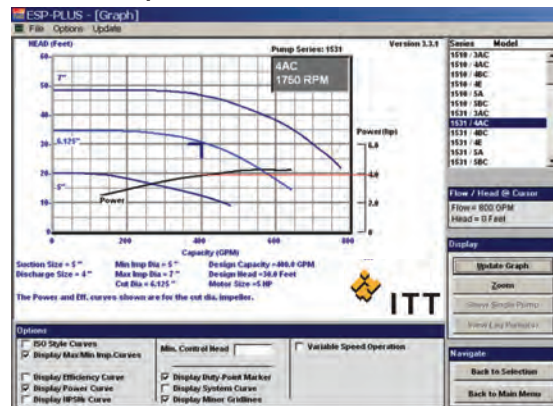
ESP-PLUS - [Graph]
File Options Update

HEAD (Feet)
Pump Series: 1531
Version 3.3.1

4AC
1750 RPM

60
7"
50
40
6.125"
30
20
5"
10
Power
0

Power (hp)
6.0
4.0
2.0
0

0 200 400 600 800
Capacity (GPM)

Section Size = 5"
Discharge Size = 4"
Min Imp Dia = 5"
Max Imp Dia = 7"
Cut Dia = 6.125"
Design Capacity = 400.0 GPM
Design Head = 30.0 Feet
Motor Size = 5 HP

The Power and Eff. curves shown are for the cut dia. impeller.

ITT

Series Model
1510 / 3AC
1510 / 4AC
1510 / 4BC
1510 / 4E
1510 / 5A
1510 / 5BC
1531 / 3AC
1531 / 4AC
1531 / 4BC
1531 / 4E
1531 / 5A
1531 / 5BC

Flow / Head @ Cursor
Flow = 800 GPM
Head = 0 Feet

Display
Update Graph
Zoom
Show Single Pump
View Log Pumps

Navigate
Back to Selection
Back to Main Menu

Options
ISO Style Curves
Display Max/Min Imp.Curves
Min. Control Head
Variable Speed Operation
Display Efficiency Curve
Display Power Curve
Display NPSHr Curve
Display Duty-Point Marker
Display System Curve
Display Minor Gridlines